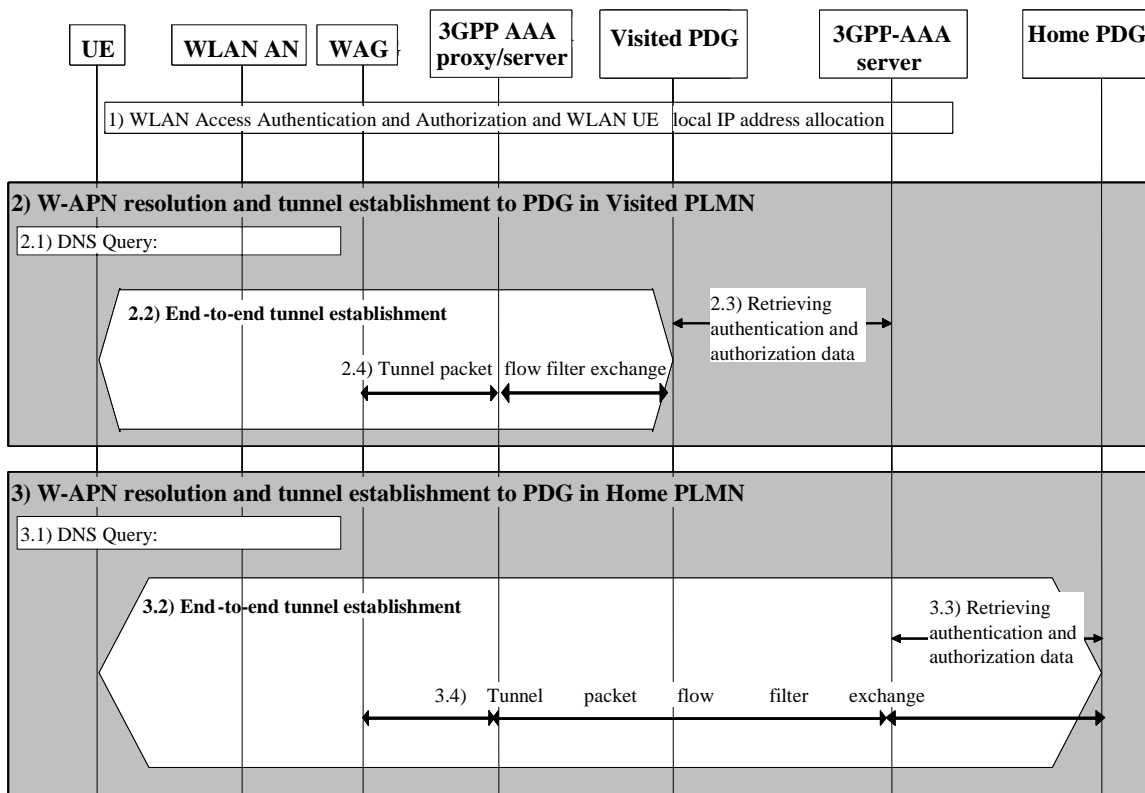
UE

WLAN AN

WAG

3GPP AAA proxy/server

Visited PDG

3GPP-AAA server

Home PDG

1) WLAN Access Authentication and Authorization and WLAN UE local IP address allocation

2) W-APN resolution and tunnel establishment to PDG in Visited PLMN

2.1) DNS Query:

2.2) End-to-end tunnel establishment

2.3) Retrieving authentication and authorization data

2.4) Tunnel packet flow filter exchange

3) W-APN resolution and tunnel establishment to PDG in Home PLMN

3.1) DNS Query:

3.2) End-to-end tunnel establishment

3.3) Retrieving authentication and authorization data

3.4) Tunnel packet flow filter exchange